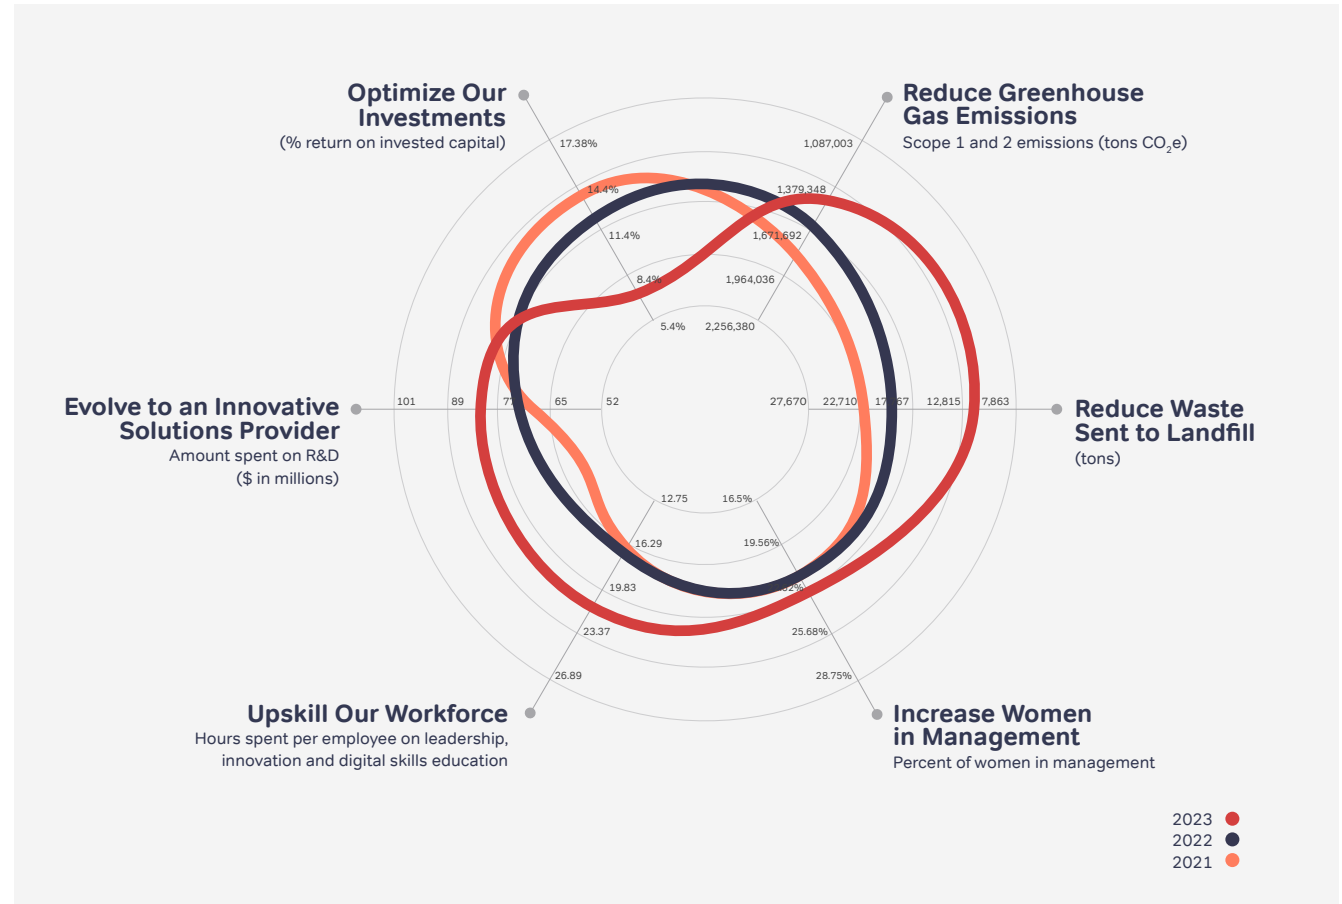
Optimize Our Investments
(% return on invested capital)

Reduce Greenhouse Gas Emissions
Scope 1 and 2 emissions (tons $CO_2e$)

17.38%
14.4%
11.4%
8.4%
5.4%

1,087,003
1,379,348
1,671,692
1,964,036
2,256,380

Evolve to an Innovative Solutions Provider
Amount spent on R&D
($ in millions)

101
89
77
65
52

27,670
22,710
17,767
12,815
7,863

Reduce Waste Sent to Landfill
(tons)

12.75
16.29
19.83
23.37
26.89

16.5%
19.56%
22.62%
25.68%
28.75%

Upskill Our Workforce
Hours spent per employee on leadership, innovation and digital skills education

Increase Women in Management
Percent of women in management

2023
2022
2021